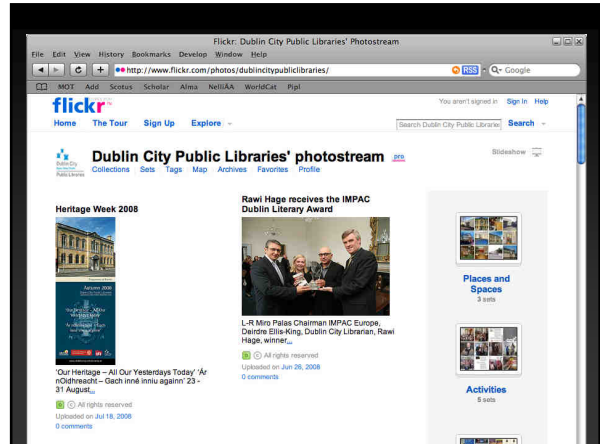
Flickr: Dublin City Public Libraries' Photostream

File Edit View History Bookmarks Develop Window Help

http://www.flickr.com/photos/dublincitypubliclibraries/

RSS Google

MOT Add Scotus Scholar Alma NelliÄA WorldCat Pipl

flickr

You aren't signed in Sign In Help

Home The Tour Sign Up Explore

Search Dublin City Public Libraries Search

Dublin City Public Libraries

Dublin City Public Libraries' photostream pro

Collections Sets Tags Map Archives Favorites Profile

Slideshow

Heritage Week 2008

'Our Heritage – All Our Yesterdays Today' 'Ár nOidhreacht – Gach inné inniu againn' 23 - 31 August...

All rights reserved

Uploaded on Jul 18, 2008

0 comments

Rawi Hage receives the IMPAC Dublin Literary Award

L-R Miro Palas Chairman IMPAC Europe, Deirdre Ellis-King, Dublin City Librarian, Rawi Hage, winner...

All rights reserved

Uploaded on Jun 26, 2008

0 comments

Places and Spaces

3 sets

Activities

5 sets